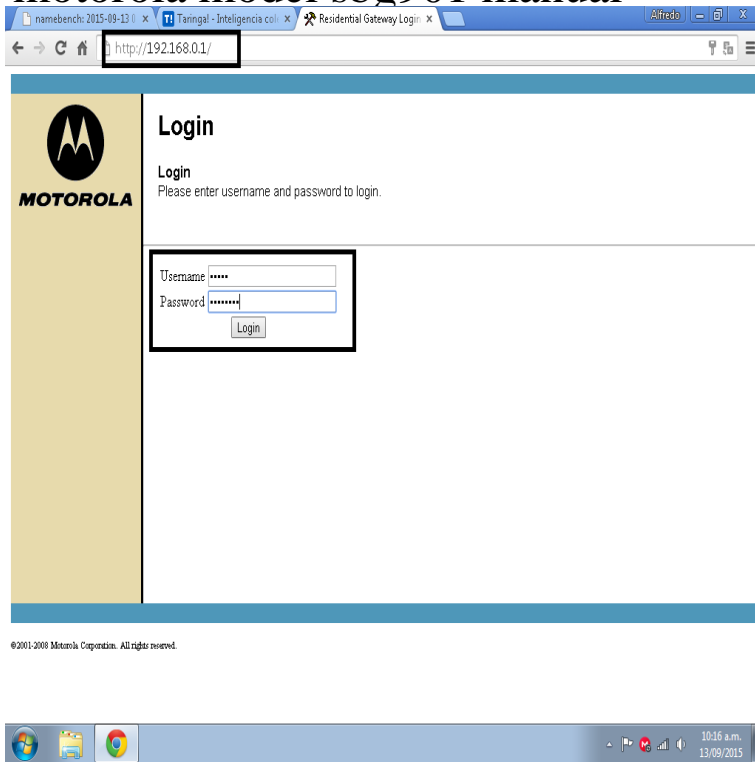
namebench: 2015-09-13 ( ×
Taringa! - Inteligencia col ×
Residential Gateway Login ×
Alfredo

http://192.168.0.1/

MOTOROLA

Login

Login
Please enter username and password to login.

Username •••••
Password ••••••••
Login

©2001-2008 Motorola Corporation. All rights reserved.

10:16 a.m.
13/09/2015